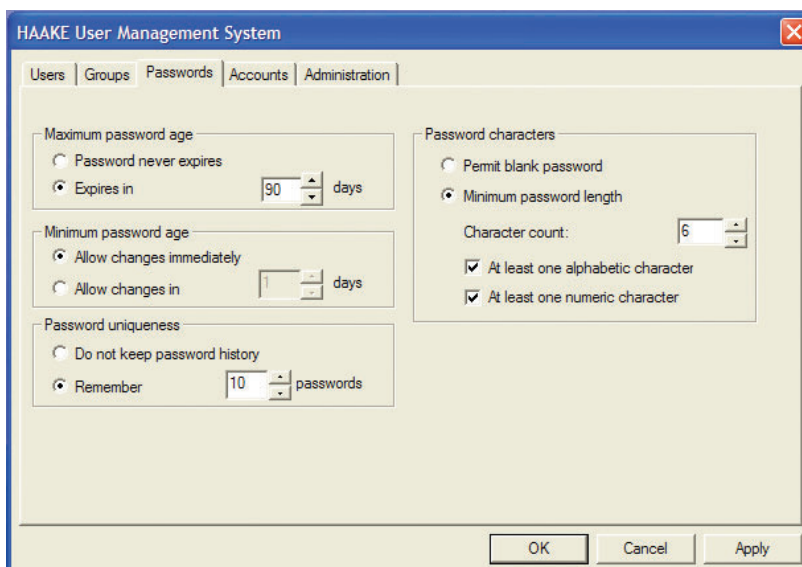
HAAKE User Management System

Users | Groups | Passwords | Accounts | Administration

Maximum password age
Password never expires
Expires in 90 days

Minimum password age
Allow changes immediately
Allow changes in 1 days

Password uniqueness
Do not keep password history
Remember 10 passwords

Password characters
Permit blank password
Minimum password length
Character count: 6
At least one alphabetic character
At least one numeric character

OK Cancel Apply